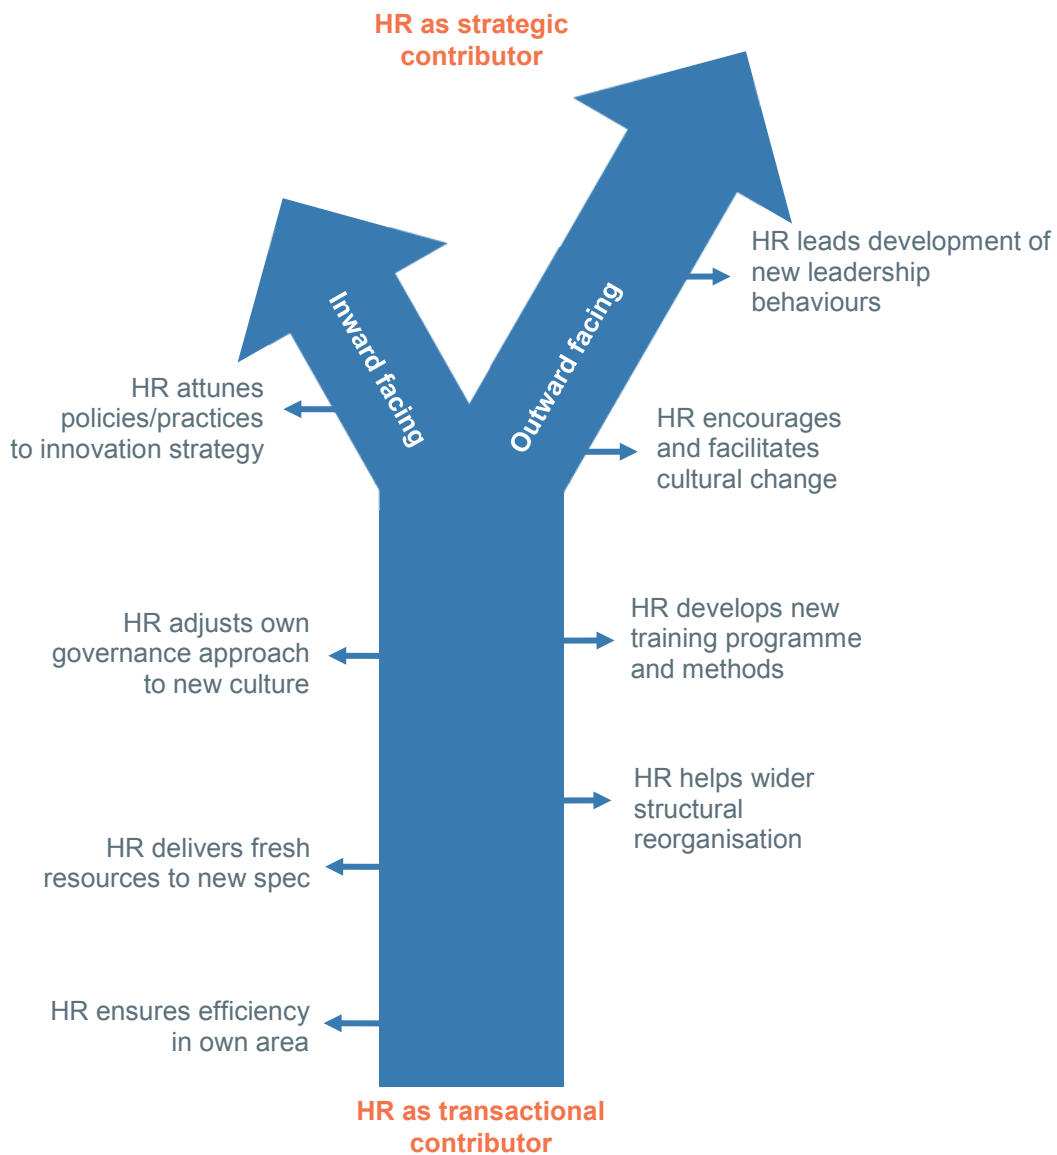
HR as strategic contributor

Inward facing

Outward facing

HR leads development of new leadership behaviours

HR attunes policies/practices to innovation strategy

HR encourages and facilitates cultural change

HR adjusts own governance approach to new culture

HR develops new training programme and methods

HR helps wider structural reorganisation

HR delivers fresh resources to new spec

HR ensures efficiency in own area

HR as transactional contributor